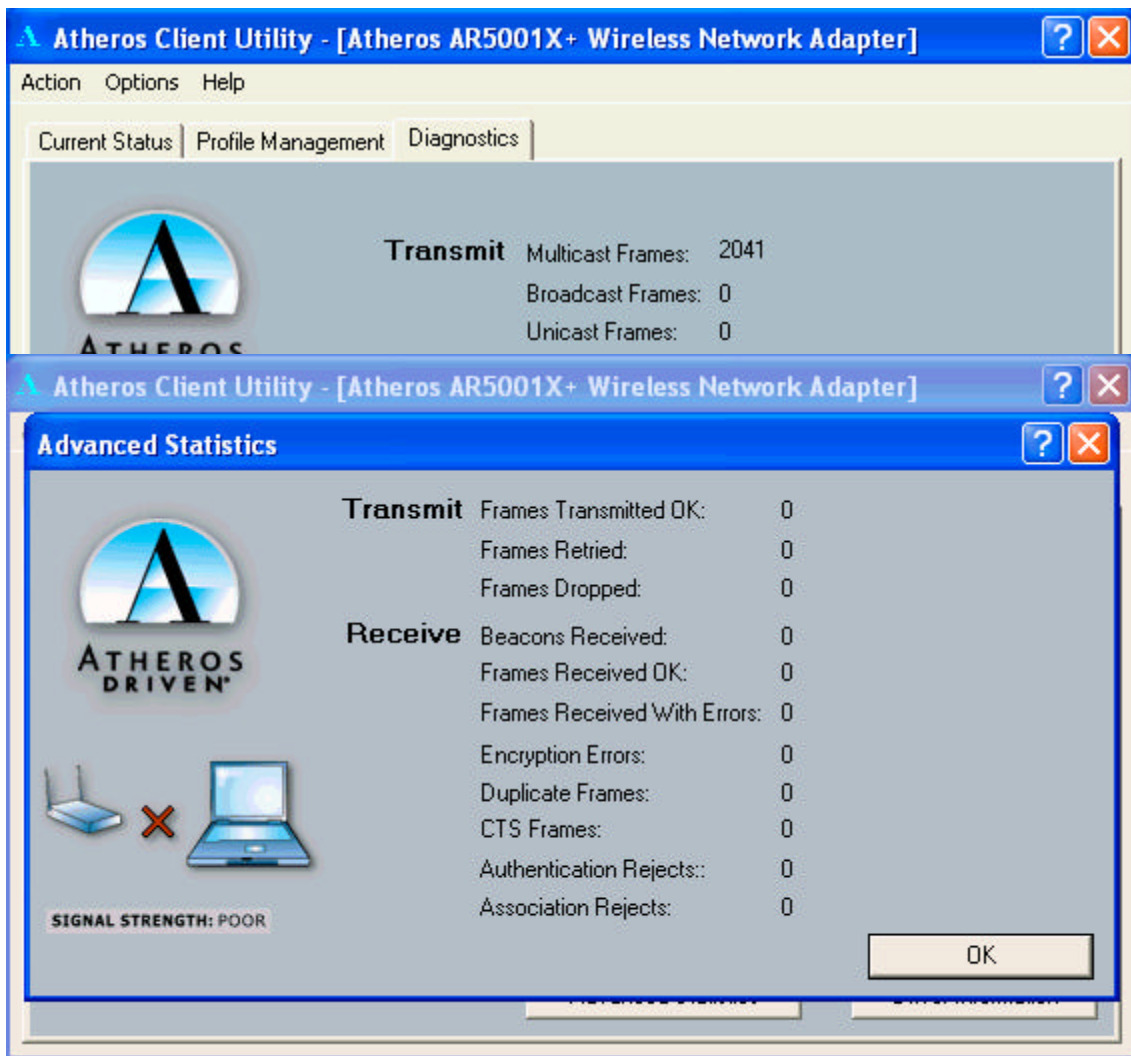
Atheros Client Utility - [Atheros AR5001X+ Wireless Network Adapter]

Action Options Help

Current Status | Profile Management | Diagnostics

Transmit Multicast Frames: 2041
Broadcast Frames: 0
Unicast Frames: 0

Atheros Client Utility - [Atheros AR5001X+ Wireless Network Adapter]

Advanced Statistics

Transmit Frames Transmitted OK: 0
Frames Retried: 0
Frames Dropped: 0

Receive Beacons Received: 0
Frames Received OK: 0
Frames Received With Errors: 0
Encryption Errors: 0
Duplicate Frames: 0
CTS Frames: 0
Authentication Rejects:: 0
Association Rejects: 0

ATHEROS DRIVEN

SIGNAL STRENGTH: POOR

OK

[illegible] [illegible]